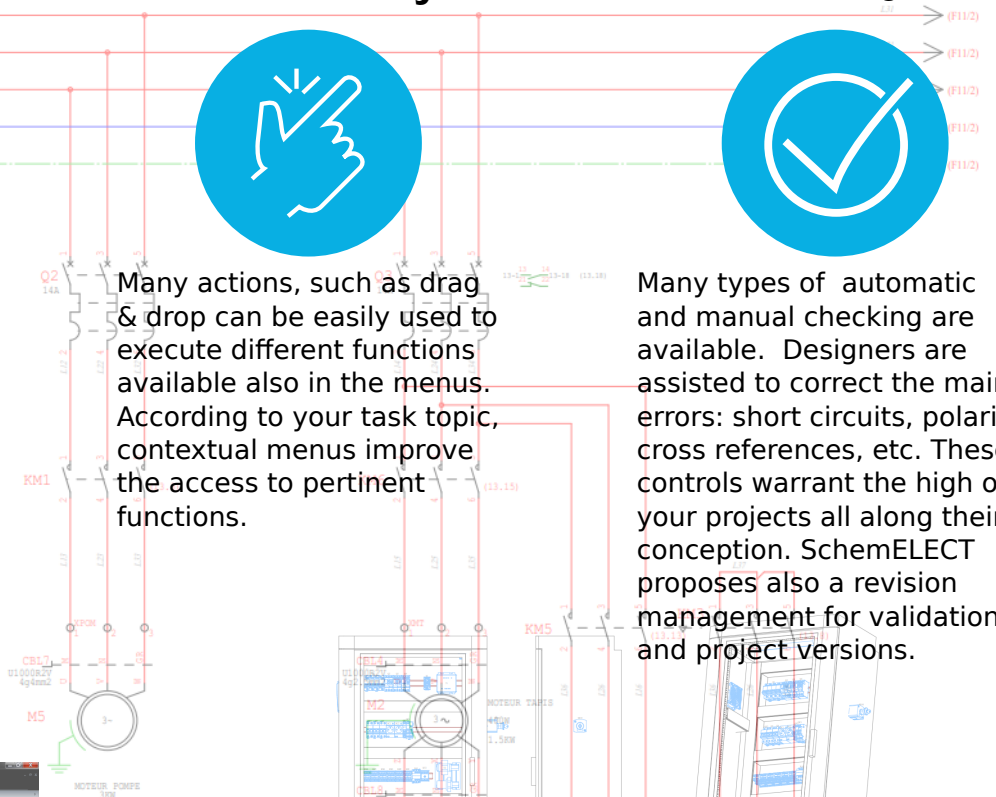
Many actions, such as drag & drop can be easily used to execute different functions available also in the menus. According to your task topic, contextual menus improve the access to pertinent functions.

Many types of automatic and manual checking are available. Designers are assisted to correct the main errors: short circuits, polari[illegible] cross references, etc. These controls warrant the high o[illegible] your projects all along their conception. SchemELECT proposes also a revision management for validation and project versions.